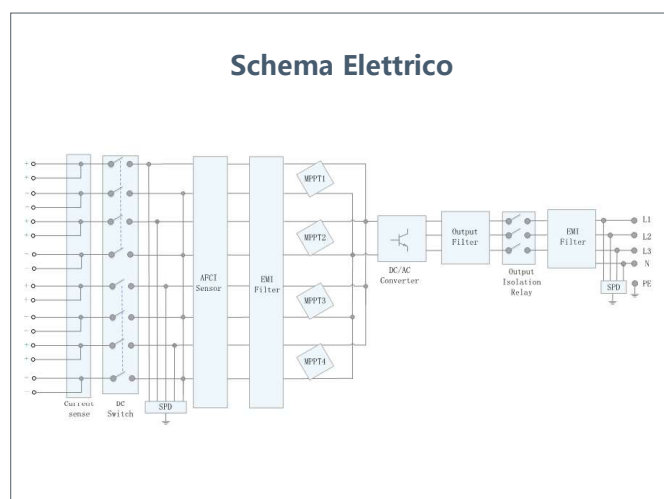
Schema Elettrico

+
+
-
-
+
+
-
-
+
+
-
-
+
+
-
-

Current sense

DC Switch

SPD

AFCI Sensor

EMI Filter

MPPT1

MPPT2

MPPT3

MPPT4

DC/AC Converter

Output Filter

Output Isolation Relay

EMI Filter

SPD

L1
L2
L3
N
PE